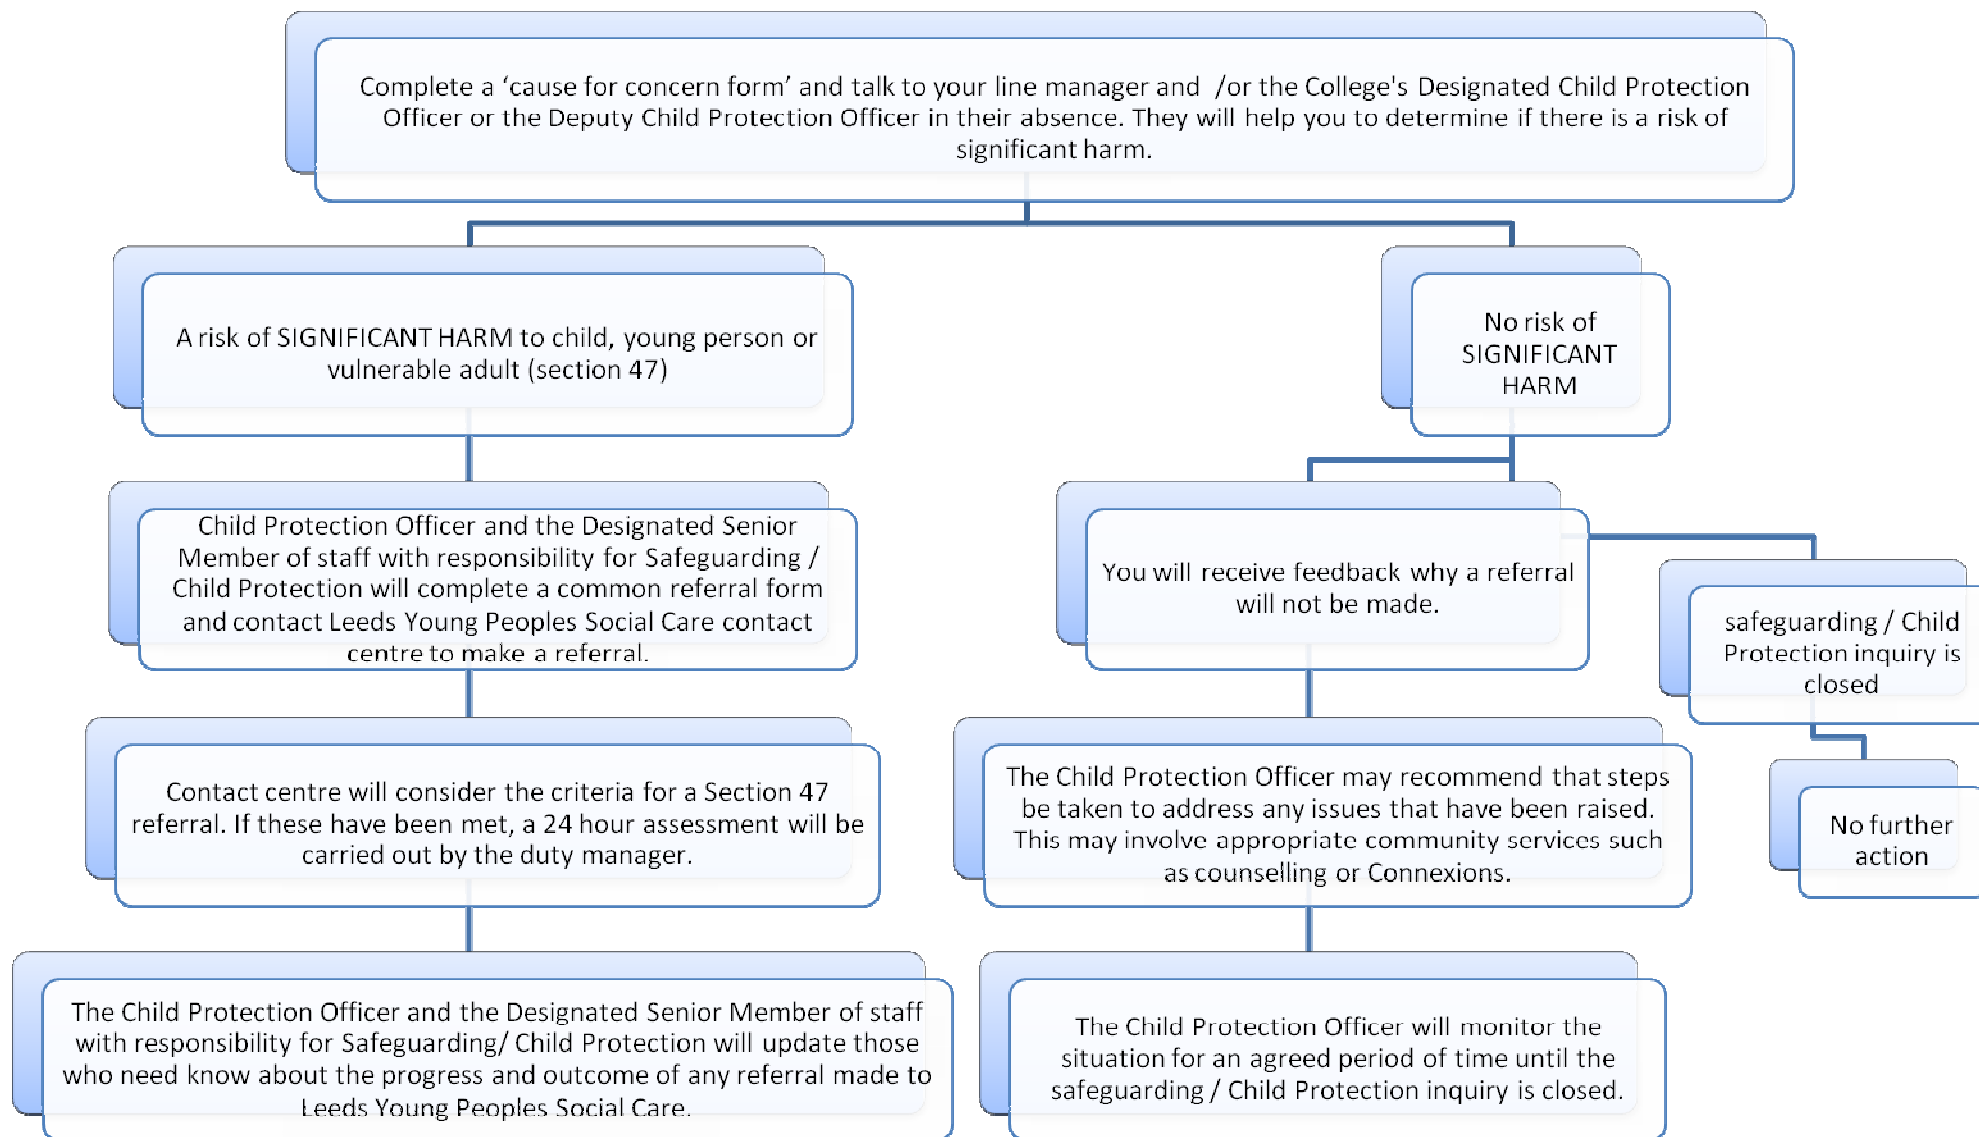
Complete a 'cause for concern form' and talk to your line manager and /or the College's Designated Child Protection Officer or the Deputy Child Protection Officer in their absence. They will help you to determine if there is a risk of significant harm.

A risk of SIGNIFICANT HARM to child, young person or vulnerable adult (section 47)

Child Protection Officer and the Designated Senior Member of staff with responsibility for Safeguarding / Child Protection will complete a common referral form and contact Leeds Young Peoples Social Care contact centre to make a referral.

Contact centre will consider the criteria for a Section 47 referral. If these have been met, a 24 hour assessment will be carried out by the duty manager.

The Child Protection Officer and the Designated Senior Member of staff with responsibility for Safeguarding/ Child Protection will update those who need know about the progress and outcome of any referral made to Leeds Young Peoples Social Care.

No risk of SIGNIFICANT HARM

You will receive feedback why a referral will not be made.

The Child Protection Officer may recommend that steps be taken to address any issues that have been raised. This may involve appropriate community services such as counselling or Connexions.

The Child Protection Officer will monitor the situation for an agreed period of time until the safeguarding / Child Protection inquiry is closed.

safeguarding / Child Protection inquiry is closed

No further action